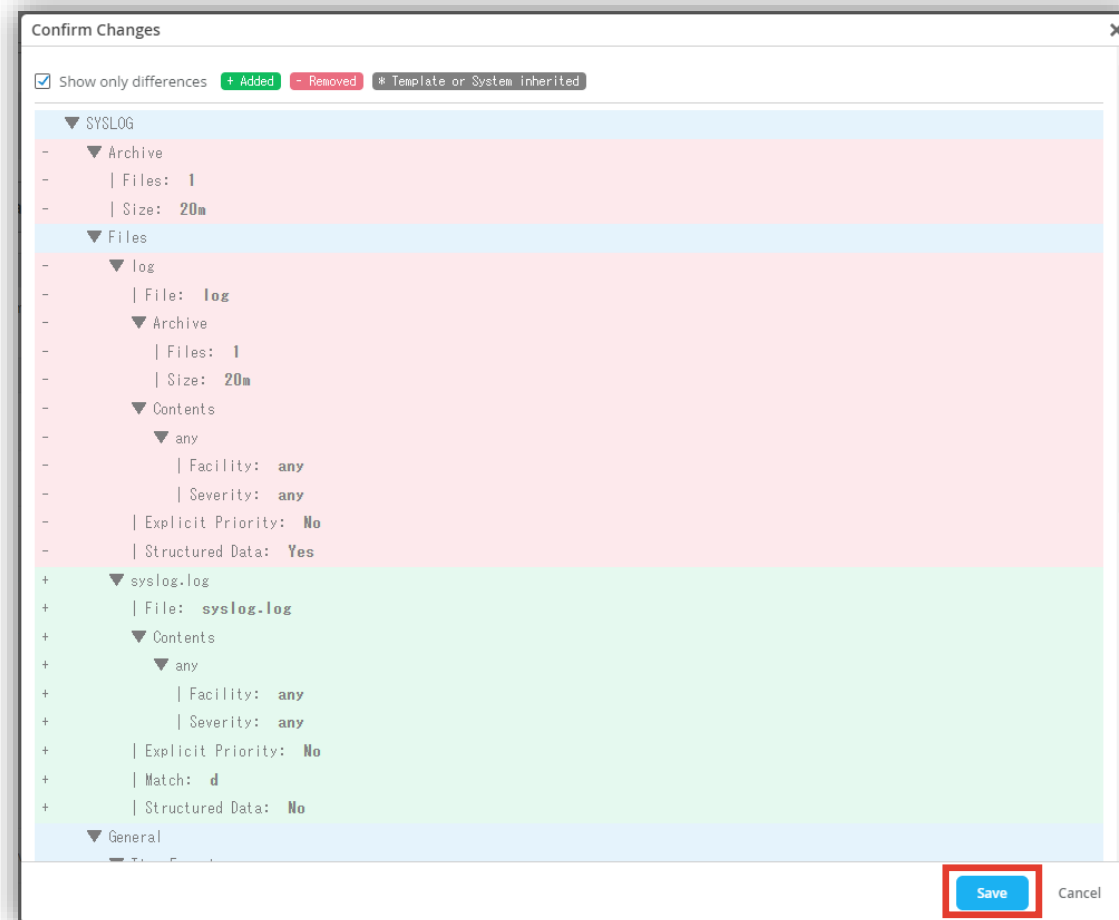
Confirm Changes

Show only differences + Added - Removed * Template or System inherited

▼ SYSLOG
- ▼ Archive
- | Files: 1
- | Size: 20m
▼ Files
- ▼ log
- | File: log
- ▼ Archive
- | Files: 1
- | Size: 20m
- ▼ Contents
- ▼ any
- | Facility: any
- | Severity: any
- | Explicit Priority: No
- | Structured Data: Yes
+ ▼ syslog.log
+ | File: syslog.log
+ ▼ Contents
+ ▼ any
+ | Facility: any
+ | Severity: any
+ | Explicit Priority: No
+ | Match: d
+ | Structured Data: No
▼ General
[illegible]

Save Cancel